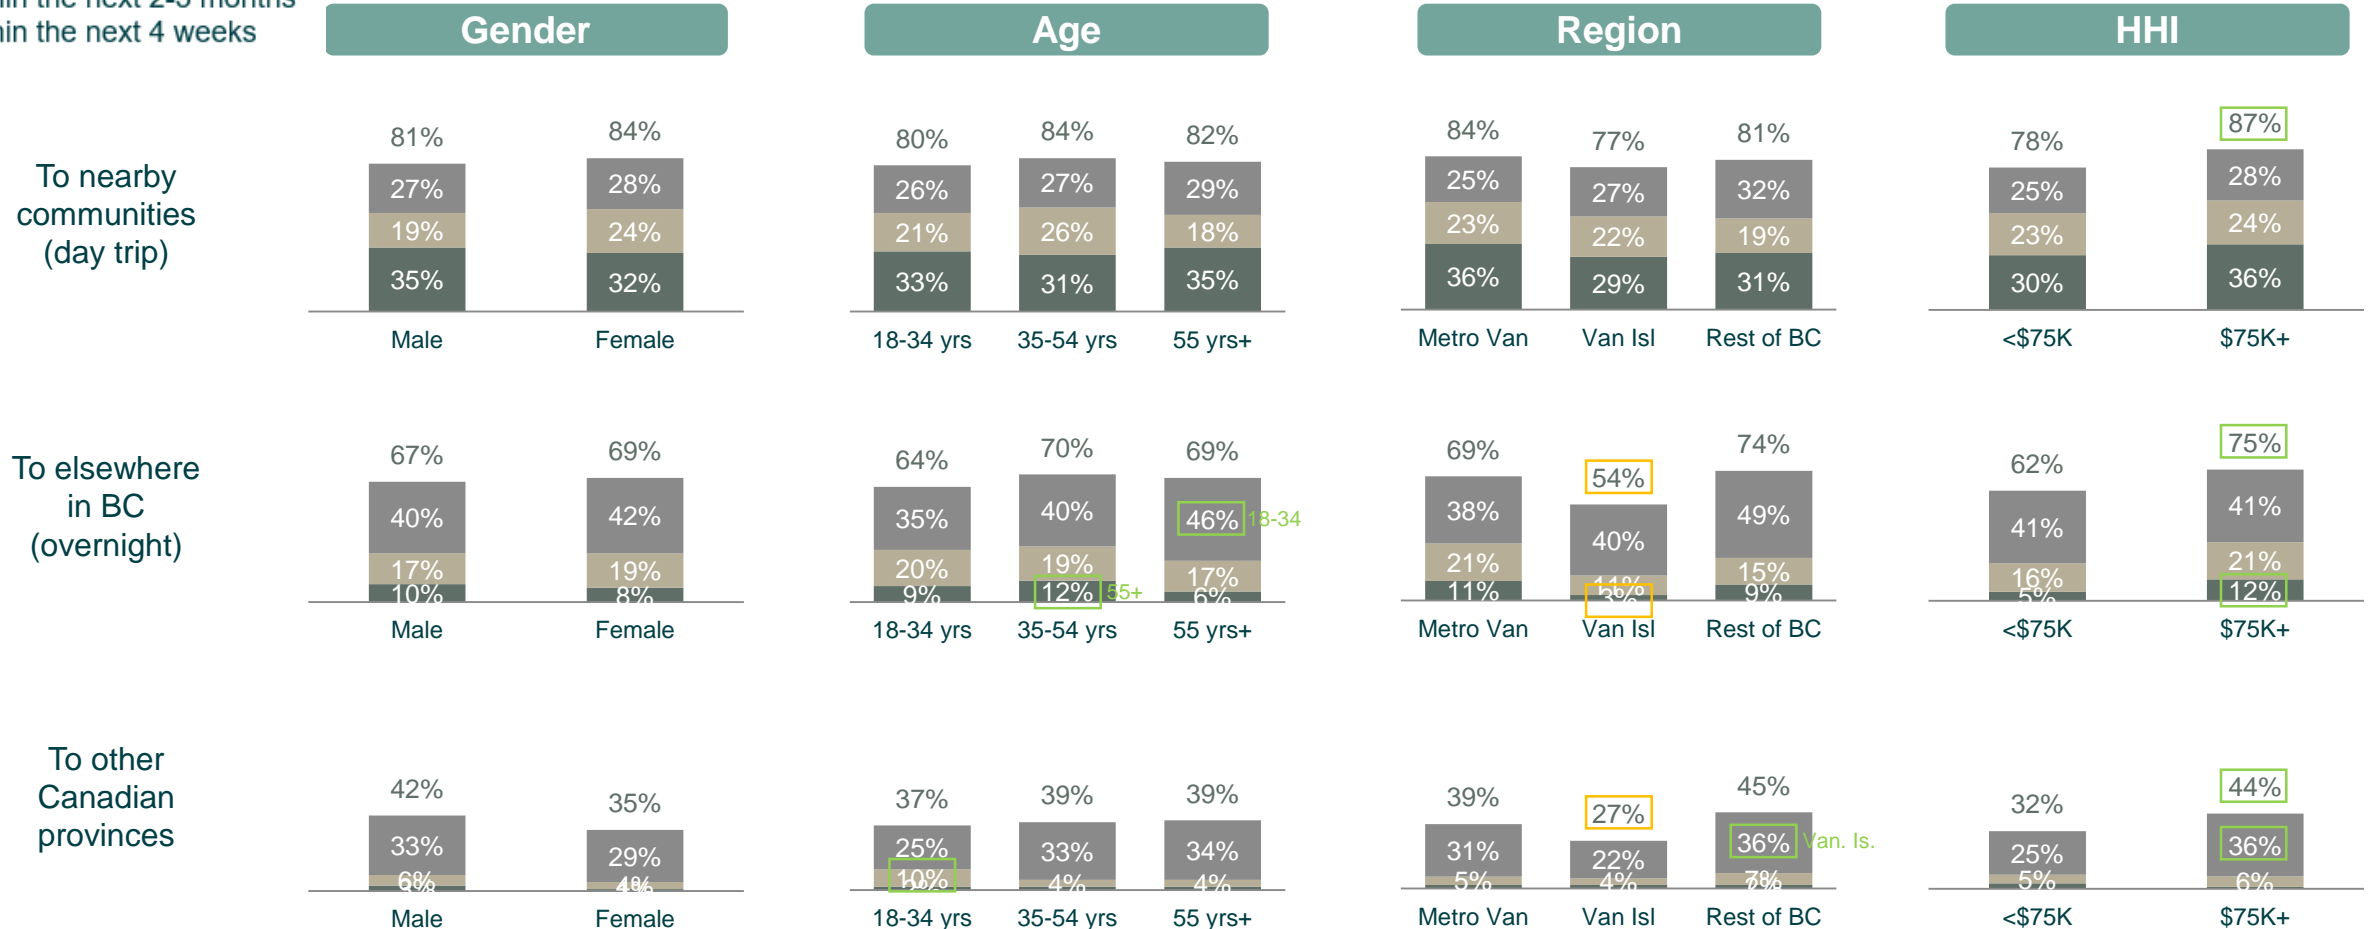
in the next 2-3 months
in the next 4 weeks

Gender
Age
Region
HHI

To nearby communities (day trip)

81%
27%
19%
35%
Male

84%
28%
24%
32%
Female

80%
26%
21%
33%
18-34 yrs

84%
27%
26%
31%
35-54 yrs

82%
29%
18%
35%
55 yrs+

84%
25%
23%
36%
Metro Van

77%
27%
22%
29%
Van Isl

81%
32%
19%
31%
Rest of BC

78%
25%
23%
30%
<$75K

87%
28%
24%
36%
$75K+

To elsewhere in BC (overnight)

67%
40%
17%
10%
Male

69%
42%
19%
8%
Female

64%
35%
20%
9%
18-34 yrs

70%
40%
19%
12% 55+
35-54 yrs

69%
46% 18-34
17%
6%
55 yrs+

69%
38%
21%
11%
Metro Van

54%
40%
11%
3%
Van Isl

74%
49%
15%
9%
Rest of BC

62%
41%
16%
5%
<$75K

75%
41%
21%
12%
$75K+

To other Canadian provinces

42%
33%
6%
Male

35%
29%
4%
Female

37%
25%
10%
18-34 yrs

39%
33%
4%
35-54 yrs

39%
34%
4%
55 yrs+

39%
31%
5%
Metro Van

27%
22%
4%
Van Isl

45%
36% Van. Is.
7%
Rest of BC

32%
25%
5%
<$75K

44%
36%
6%
$75K+